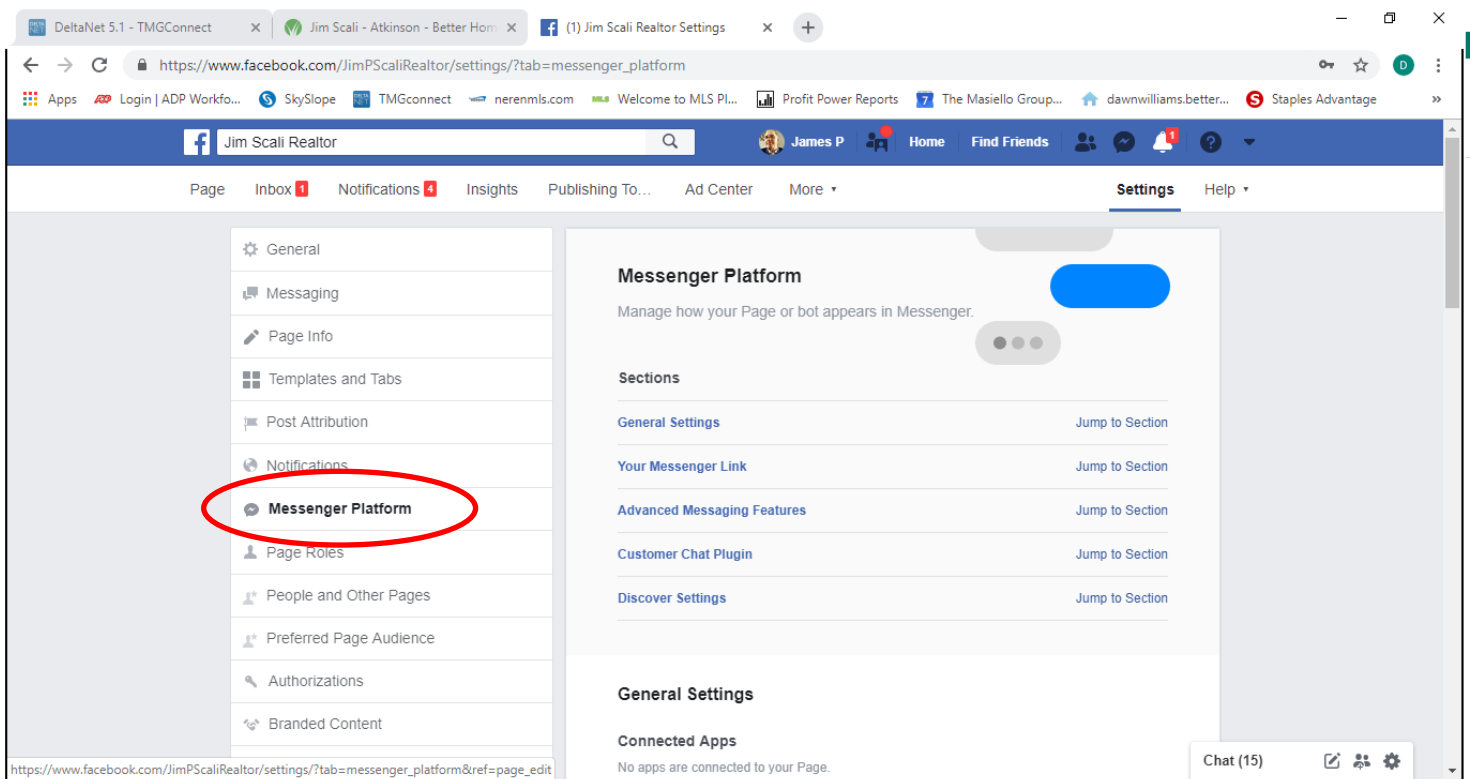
DeltaNet 5.1 - TMGConnect ×
Jim Scali - Atkinson - Better Hom ×
(1) Jim Scali Realtor Settings ×
+

https://www.facebook.com/JimPScaliRealtor/settings/?tab=messenger_platform

Apps
Login | ADP Workfo...
SkySlope
TMGconnect
nerenmls.com
Welcome to MLS Pl...
Profit Power Reports
The Masiello Group...
dawnwilliams.better...
Staples Advantage
»

Jim Scali Realtor
James P
Home
Find Friends
1

Page
Inbox 1
Notifications 4
Insights
Publishing To...
Ad Center
More ▾
Settings
Help ▾

General
Messaging
Page Info
Templates and Tabs
Post Attribution
Notifications
Messenger Platform
Page Roles
People and Other Pages
Preferred Page Audience
Authorizations
Branded Content

Messenger Platform
Manage how your Page or bot appears in Messenger.

Sections

| | |
|---|---|
| General Settings | Jump to Section |
| Your Messenger Link | Jump to Section |
| Advanced Messaging Features | Jump to Section |
| Customer Chat Plugin | Jump to Section |
| Discover Settings | Jump to Section |

General Settings

Connected Apps
No apps are connected to your Page.

Chat (15)

https://www.facebook.com/JimPScaliRealtor/settings/?tab=messenger_platform&ref=page_edit